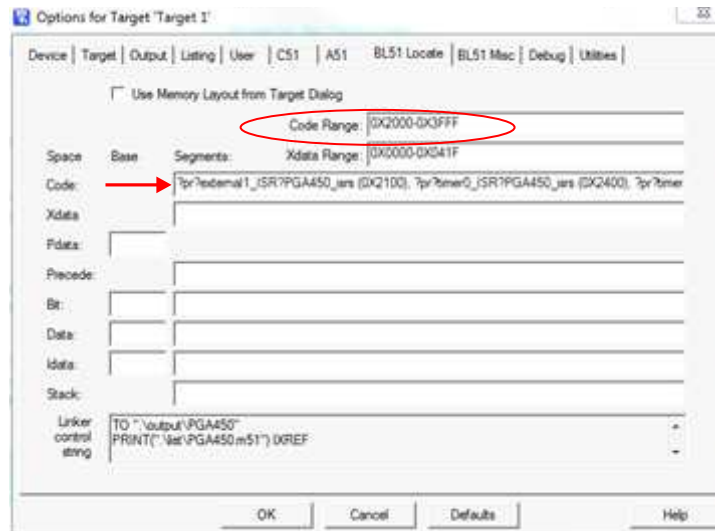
Options for Target 'Target 1'

Device | Target | Output | Listing | User | C51 | A51 | BL51 Locate | BL51 Misc | Debug | Utilities

Use Memory Layout from Target Dialog

Code Range: 0X2000-0X3FFF

Space Base Segments: Xdata Range: 0X0000-0X041F

Code: ?pr?external1_ISR?PGA450_isrs (0X2100), ?pr?timer0_ISR?PGA450_isrs (0X2400), ?pr?timer

Xdata:

Pdata:

Precede:

Bit:

Data:

Idata:

Stack:

Linker control string
TO ".\output\PGA450"
PRINT(".\list\PGA450.m51") IXREF

OK Cancel Defaults Help